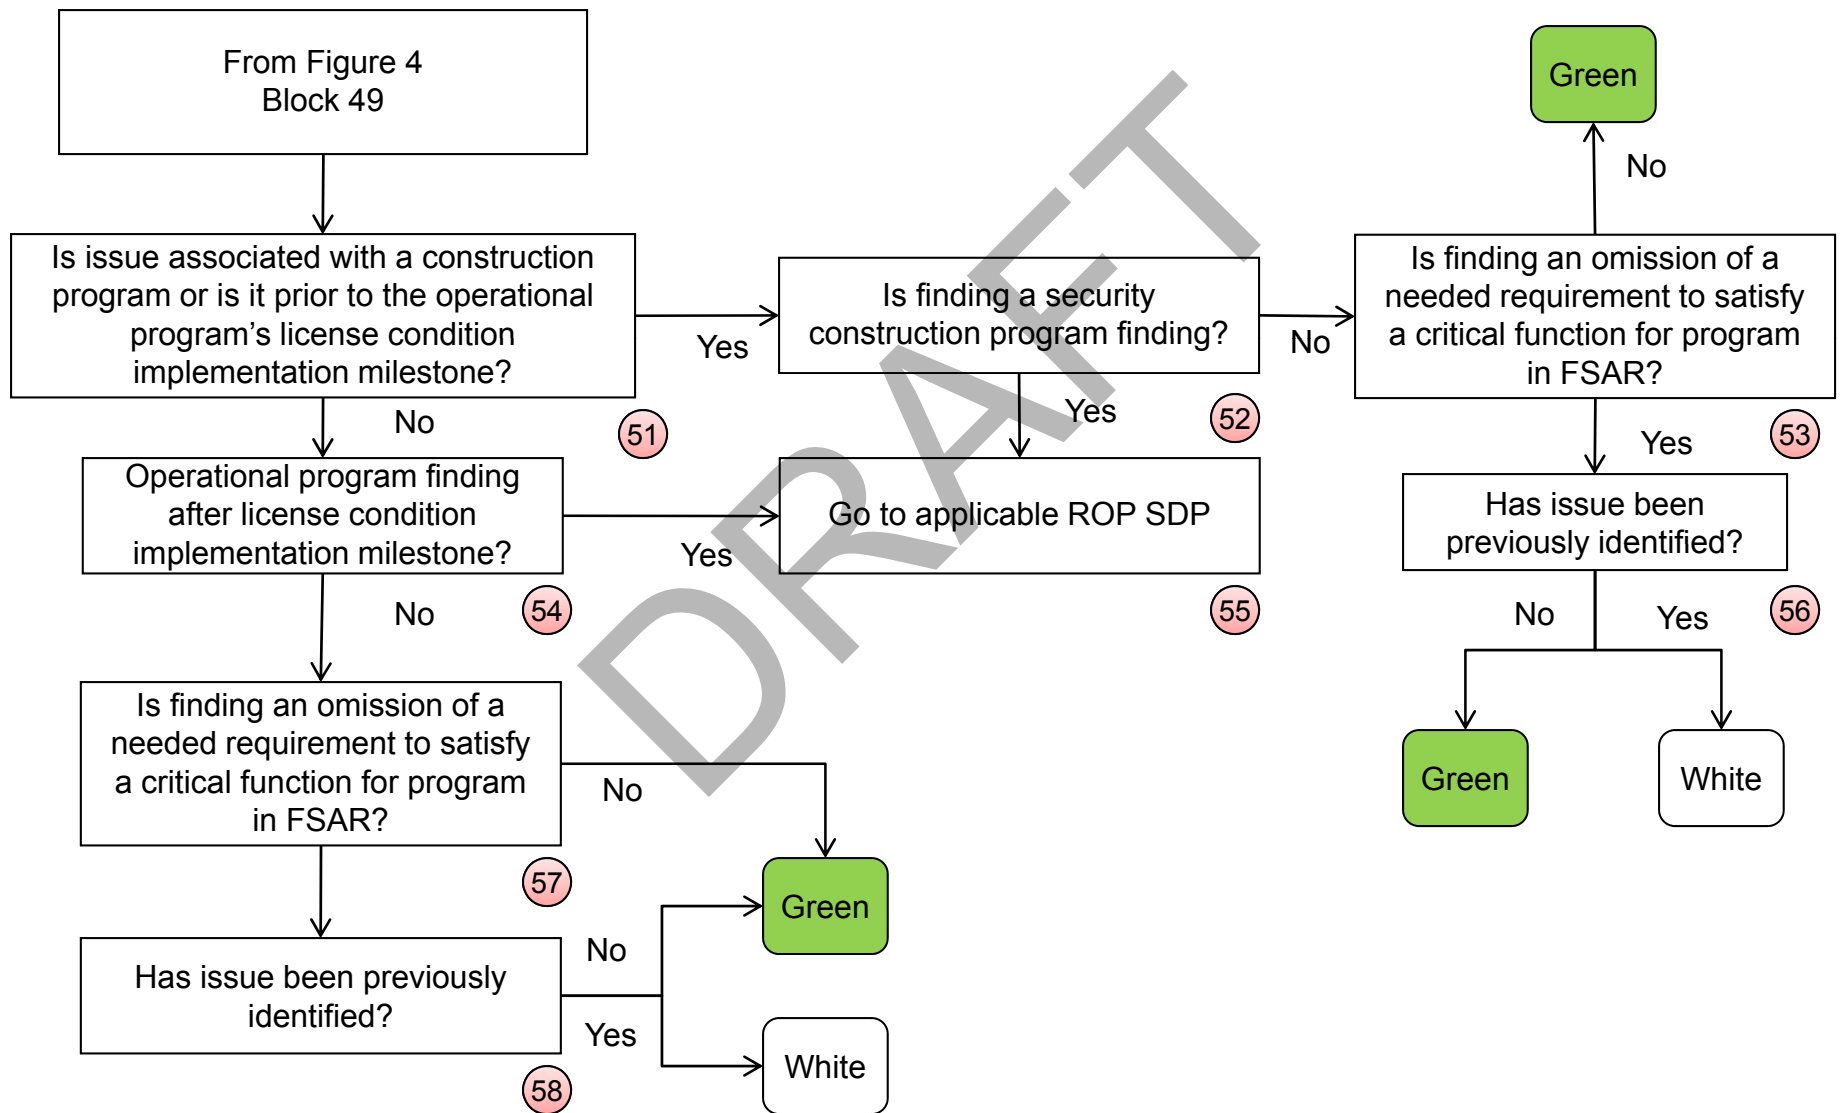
From Figure 4
Block 49

Is issue associated with a construction program or is it prior to the operational program's license condition implementation milestone?

Yes

No

51

Is finding a security construction program finding?

No

Yes

52

Green

No

Is finding an omission of a needed requirement to satisfy a critical function for program in FSAR?

Yes

53

Operational program finding after license condition implementation milestone?

Yes

54

No

Go to applicable ROP SDP

55

Has issue been previously identified?

No

Yes

56

Green

White

Is finding an omission of a needed requirement to satisfy a critical function for program in FSAR?

No

57

Green

Has issue been previously identified?

No

Yes

58

White

DRAFT